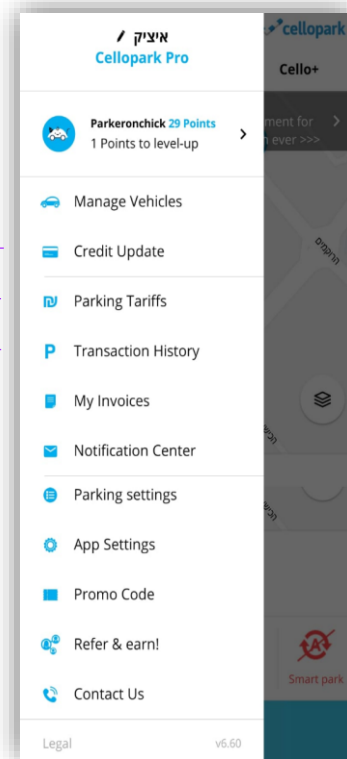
איציק
Cellopark Pro

cellopark
Cello+

Parkeronchick 29 Points
1 Points to level-up

ment for
ever >>>

Manage Vehicles

Credit Update

Parking Tariffs

Transaction History

My Invoices

Notification Center

Parking settings

App Settings

Promo Code

Refer & earn!

Contact Us

Smart park

Legal
v6.60